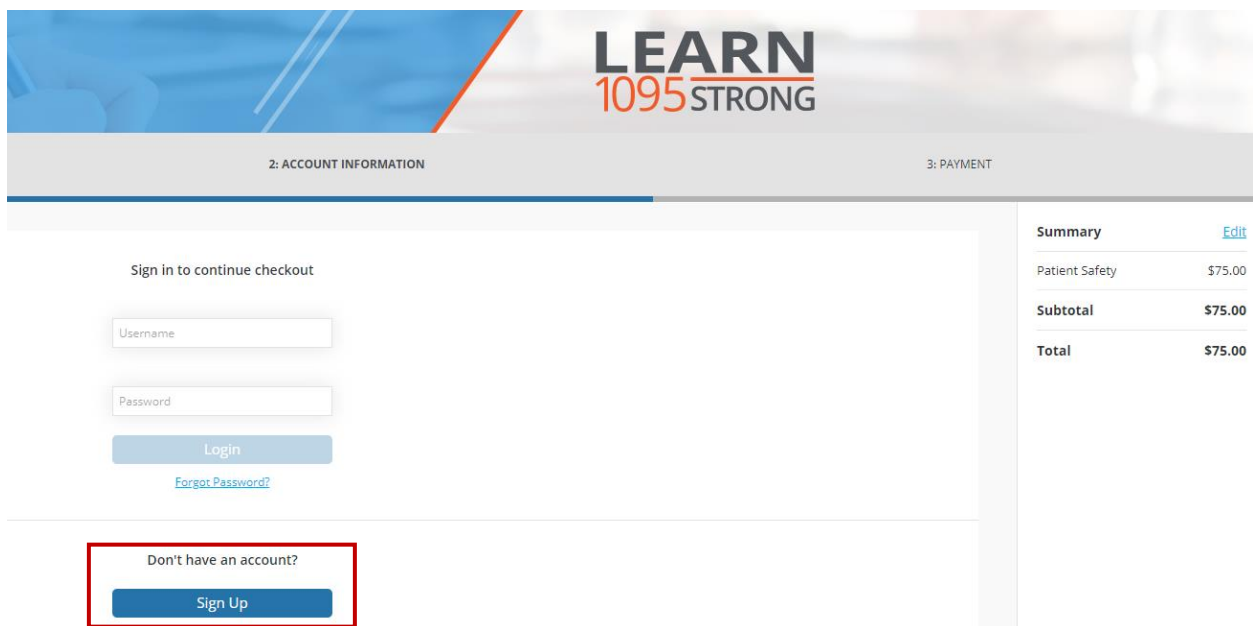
LEARN
1095 STRONG

2: ACCOUNT INFORMATION

3: PAYMENT

Sign in to continue checkout

Username

Password

Login

Forgot Password?

Don't have an account?

Sign Up

| Summary | Edit |
|---|---|
| Patient Safety | \$75.00 |
| Subtotal | \$75.00 |
| Total | \$75.00 |